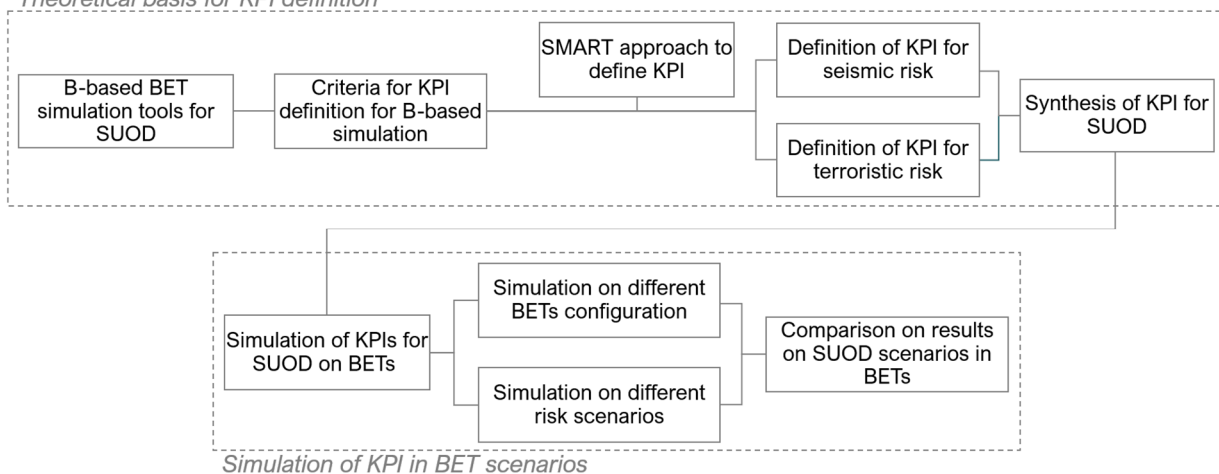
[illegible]

B-based BET simulation tools for SUOD

Criteria for KPI definition for B-based simulation

SMART approach to define KPI

Definition of KPI for seismic risk

Definition of KPI for terroristic risk

Synthesis of KPI for SUOD

Simulation of KPIs for SUOD on BETs

Simulation on different BETs configuration

Simulation on different risk scenarios

Comparison on results on SUOD scenarios in BETs

Simulation of KPI in BET scenarios